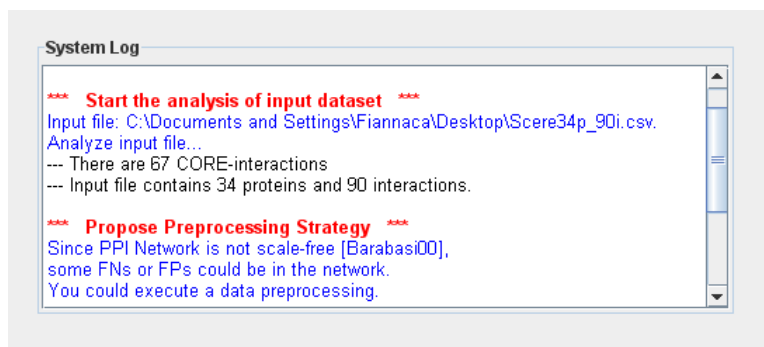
System Log

*** Start the analysis of input dataset ***
Input file: C:\Documents and Settings\Fiannaca\Desktop\Scere34p_90i.csv.
Analyze input file...
--- There are 67 CORE-interactions
--- Input file contains 34 proteins and 90 interactions.

*** Propose Preprocessing Strategy ***
Since PPI Network is not scale-free [Barabasi00],
some FNs or FPs could be in the network.
You could execute a data preprocessing.